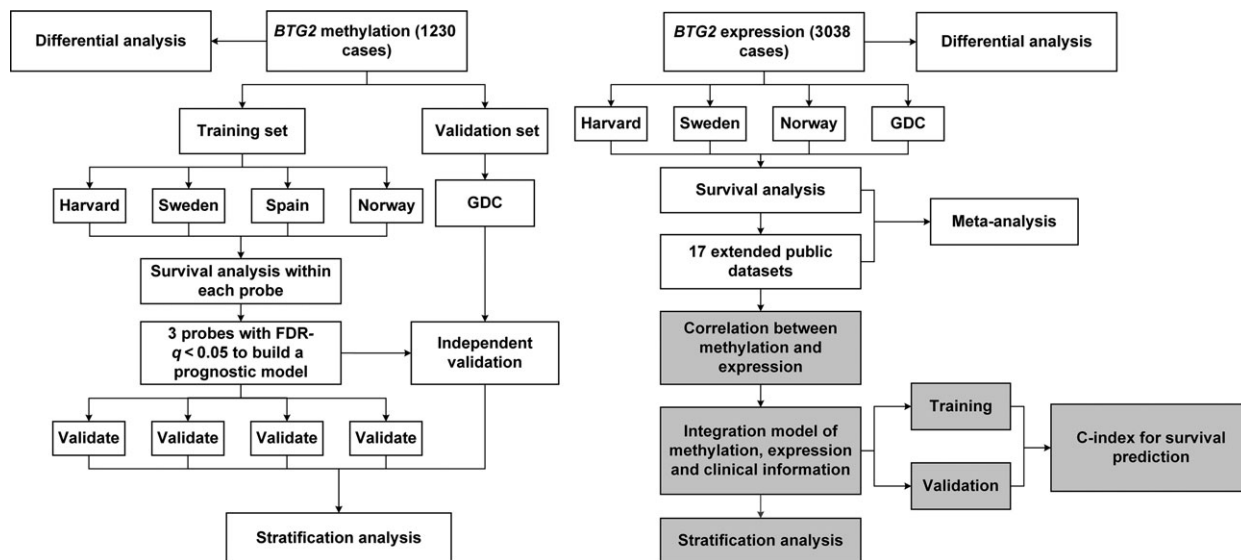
Differential analysis

BTG2 methylation (1230 cases)

Training set

Validation set

Harvard

Sweden

Spain

Norway

GDC

Survival analysis within each probe

3 probes with FDR-$q < 0.05$ to build a prognostic model

Independent validation

Validate

Validate

Validate

Validate

Stratification analysis

BTG2 expression (3038 cases)

Differential analysis

Harvard

Sweden

Norway

GDC

Survival analysis

Meta-analysis

17 extended public datasets

Correlation between methylation and expression

Integration model of methylation, expression and clinical information

Training

Validation

C-index for survival prediction

Stratification analysis